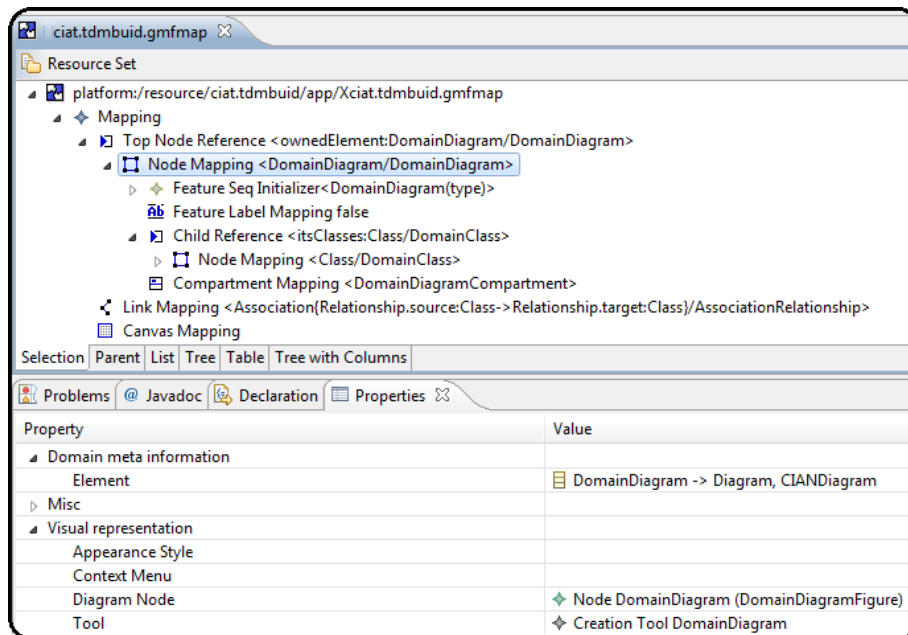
ciat.tdmbuid.gmfmap ☒

Resource Set

platform:/resource/ciat.tdmbuid/app/Xciat.tdmbuid.gmfmap
Mapping
Top Node Reference <ownedElement:DomainDiagram/DomainDiagram>
Node Mapping <DomainDiagram/DomainDiagram>
Feature Seq Initializer<DomainDiagram(type)>
Feature Label Mapping false
Child Reference <itsClasses:Class/DomainClass>
Node Mapping <Class/DomainClass>
Compartment Mapping <DomainDiagramCompartment>
Link Mapping <Association{Relationship.source:Class->Relationship.target:Class}/AssociationRelationship>
Canvas Mapping

Selection | Parent | List | Tree | Table | Tree with Columns

Problems | @ Javadoc | Declaration | Properties ☒

| Property | Value |
|---|---|
| Domain meta information | |
| Element | DomainDiagram -> Diagram, CIANDiagram |
| Misc | |
| Visual representation | |
| Appearance Style | |
| Context Menu | |
| Diagram Node | Node DomainDiagram (DomainDiagramFigure) |
| Tool | Creation Tool DomainDiagram |